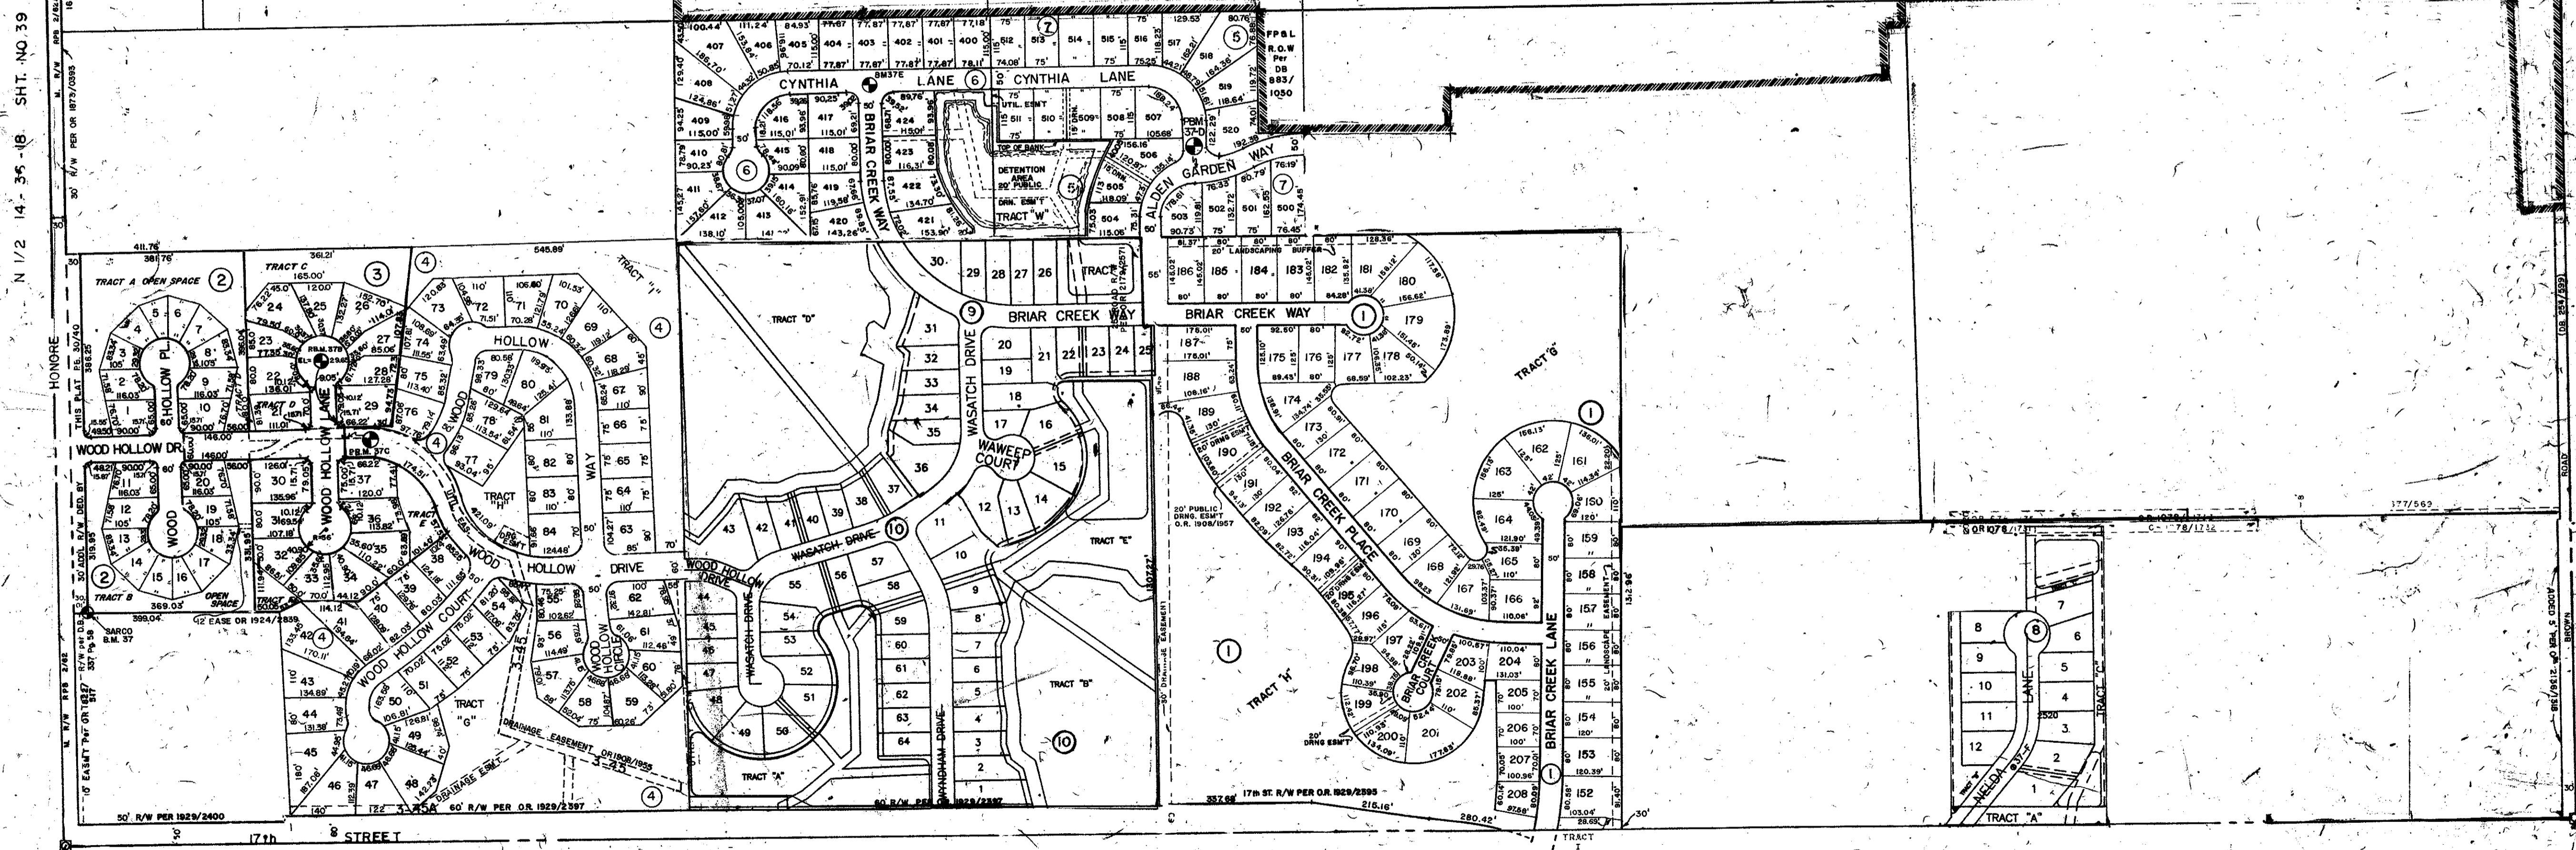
SHT. NO 39
N 1/2 14-35-18

TRACT A OPEN SPACE 2
TRACT C 3
4
TRACT "I"
HOLLOW PL.
WOOD HOLLOW DR.
HOLLOW
WOOD
WAY
WOOD HOLLOW LANE
WOOD HOLLOW COURT
WOOD HOLLOW DRIVE
WOOD HOLLOW CIRCLE
TRACT B
OPEN SPACE
TRACT "H"
TRACT "G"
SARCO B.M. 37
HONORE
THIS PLAT PG. 30/40
DRAINAGE EASEMENT
50' R/W PER 1929/2400
60' R/W PER O.R. 1929/2397
17th STREET

CYNTHIA LANE 6
CYNTHIA LANE
BRIAR CREEK WAY
ALDEN GARDEN WAY
DETENTION AREA 20' PUBLIC
TRACT "W"
TOP OF BANK
FPSL R.O.W Per DB 883/1050
7
5
6

TRACT "D"
WASATCH DRIVE 9
WASATCH DRIVE 10
WAWEEP COURT
TRACT "E"
TRACT "B"
TRACT "A"
WYNDHAM DRIVE
10
BRIAR CREEK WAY 1
20' LANDSCAPING BUFFER
BRIAR CREEK PLACE
BRIAR CREEK COURT
BRIAR CREEK LANE
TRACT "G"
TRACT "H"
1
20' PUBLIC DRNG. ESM'T O.R. 1908/1957
17th ST. R/W PER O.R. 1929/2395
20' LANDSCAPE EASEMENT
TRACT I

NELDA LANE 8
TRACT "C"
TRACT "A"
BROWN ROAD